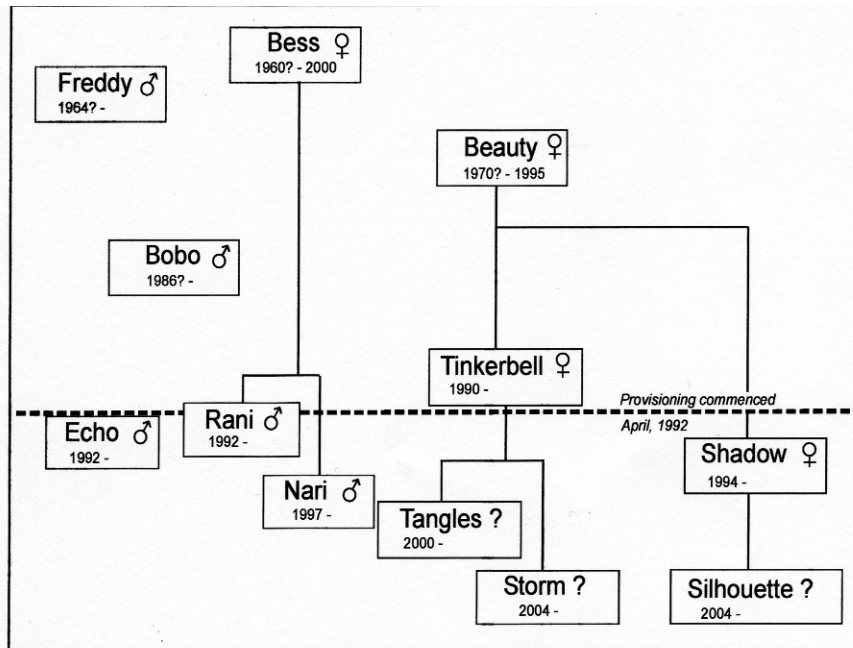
Bess ♀
1960? - 2000

Freddy ♂
1964? -

Beauty ♀
1970? - 1995

Bobo ♂
1986? -

Tinkerbell ♀
1990 -

Provisioning commenced
April, 1992

Echo ♂
1992 -

Rani ♂
1992 -

Shadow ♀
1994 -

Nari ♂
1997 -

Tangles ?
2000 -

Storm ?
2004 -

Silhouette ?
2004 -